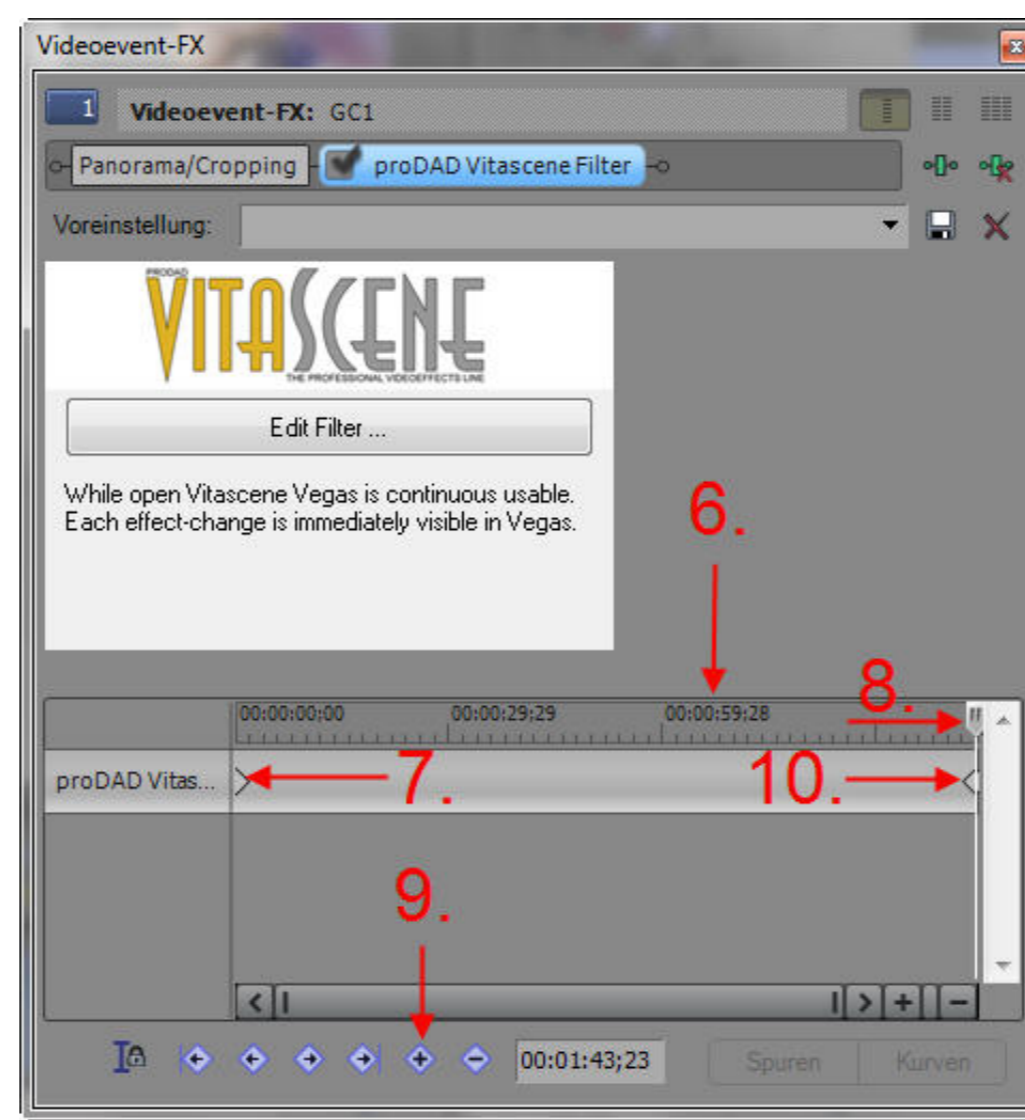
Videoevent-FX

1 Videoevent-FX: GC1

Panorama/Cropping proDAD Vitascene Filter

Voreinstellung:

PRODAD
VITASCENE
THE PROFESSIONAL VIDEOEFFECTS LINE

Edit Filter ...

While open Vitascene Vegas is continuous usable.
Each effect-change is immediately visible in Vegas.

6.

00:00:00:00 00:00:29:29 00:00:59:28

8.

proDAD Vitas...

7.

10.

9.

00:01:43;23

Spuren Kurven